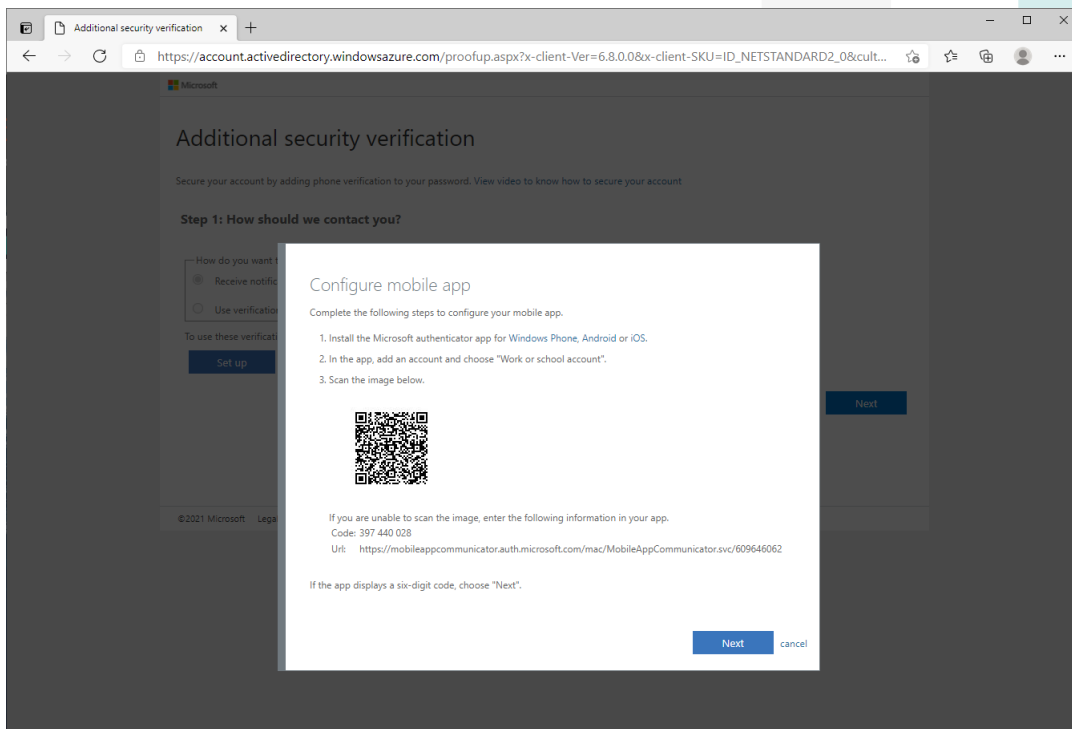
Additional security verification ×

https://account.activedirectory.windowsazure.com/proofup.aspx?x-client-Ver=6.8.0.0&x-client-SKU=ID_NETSTANDARD2_0&cult...

Microsoft

Additional security verification

Secure your account by adding phone verification to your password. View video to know how to secure your account

Step 1: How should we contact you?

How do you want t

Receive notific

Use verificatio

To use these verificati

Set up

Next

©2021 Microsoft Lega

Configure mobile app

Complete the following steps to configure your mobile app.

1. Install the Microsoft authenticator app for Windows Phone, Android or iOS.

2. In the app, add an account and choose "Work or school account".

3. Scan the image below.

If you are unable to scan the image, enter the following information in your app.
Code: 397 440 028
Url: https://mobileappcommunicator.auth.microsoft.com/mac/MobileAppCommunicator.svc/609646062

If the app displays a six-digit code, choose "Next".

Next cancel